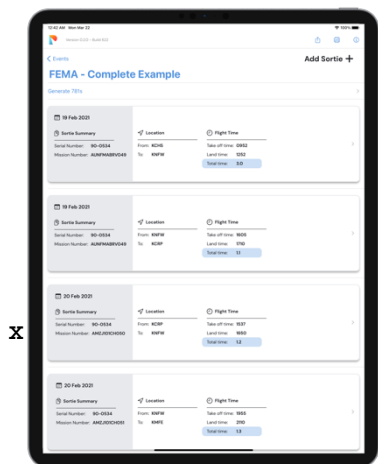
12:42 AM Mon Mar 22

100%

Version 10.0 - Build 102

< Events

FEMA - Complete Example

Add Sortie +

Generate 781s

19 Feb 2021

Sortie Summary

Serial Number: 90-0534

Mission Number: AUNFMABRVO49

Location

From: KCHS

To: KNFW

Flight Time

Take off time: 0952

Land time: 1252

Total time: 3.0

19 Feb 2021

Sortie Summary

Serial Number: 90-0534

Mission Number: AUNFMABRVO49

Location

From: KNFW

To: KCRP

Flight Time

Take off time: 1605

Land time: 1710

Total time: 1.1

20 Feb 2021

Sortie Summary

Serial Number: 90-0534

Mission Number: AMZJ101CHO50

Location

From: KCRP

To: KNFW

Flight Time

Take off time: 1537

Land time: 1650

Total time: 1.2

x

20 Feb 2021

Sortie Summary

Serial Number: 90-0534

Mission Number: AMZJ101CHO51

Location

From: KNFW

To: KMFE

Flight Time

Take off time: 1950

Land time: 2110

Total time: 1.3